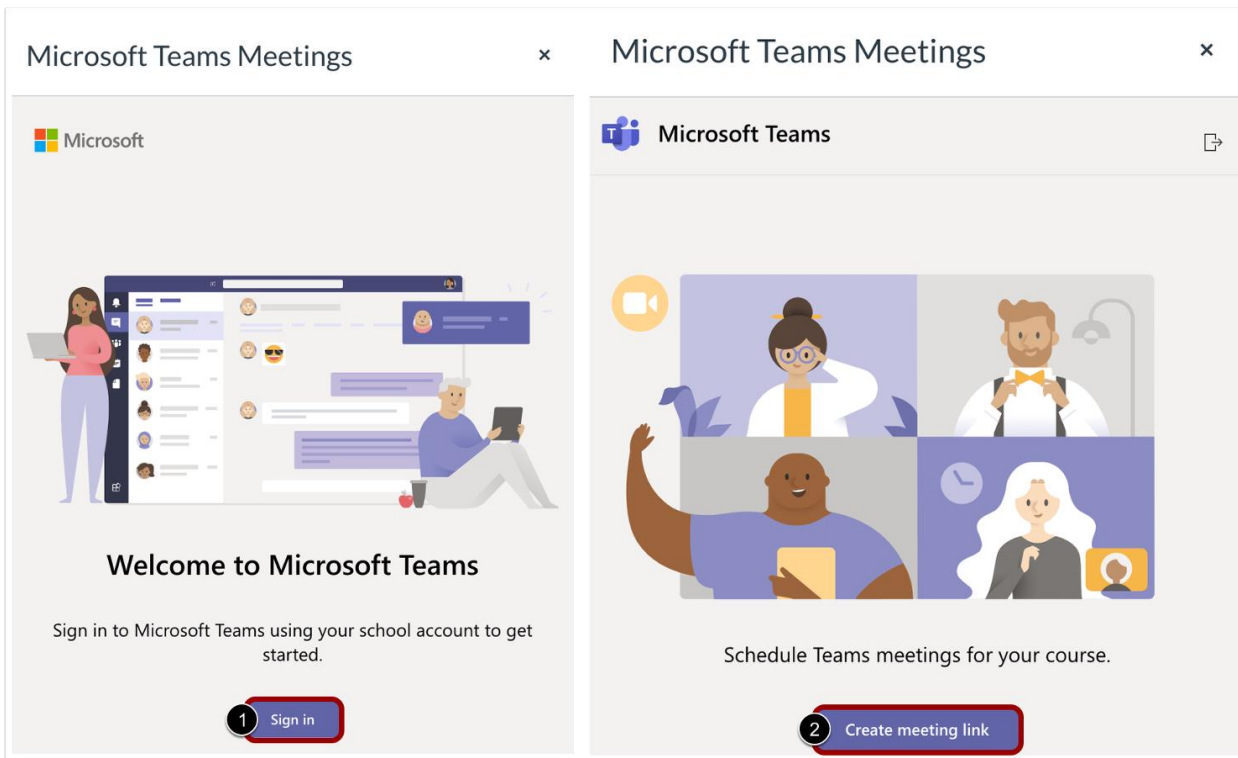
Microsoft Teams Meetings ×

Microsoft

Welcome to Microsoft Teams

Sign in to Microsoft Teams using your school account to get started.

1 Sign in

Microsoft Teams Meetings ×

Microsoft Teams

Schedule Teams meetings for your course.

2 Create meeting link